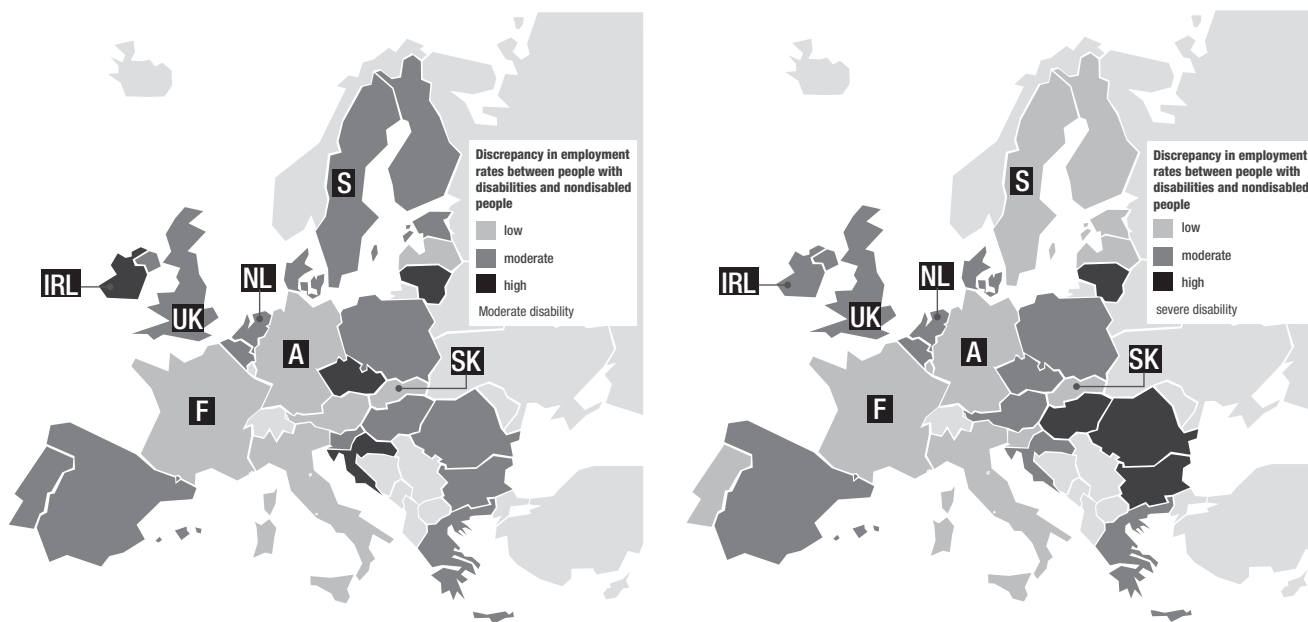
S

IRL

NL

UK

A

F

SK

Discrepancy in employment rates between people with disabilities and nondisabled people

low

moderate

high

Moderate disability

S

IRL

NL

UK

A

F

SK

Discrepancy in employment rates between people with disabilities and nondisabled people

low

moderate

high

severe disability